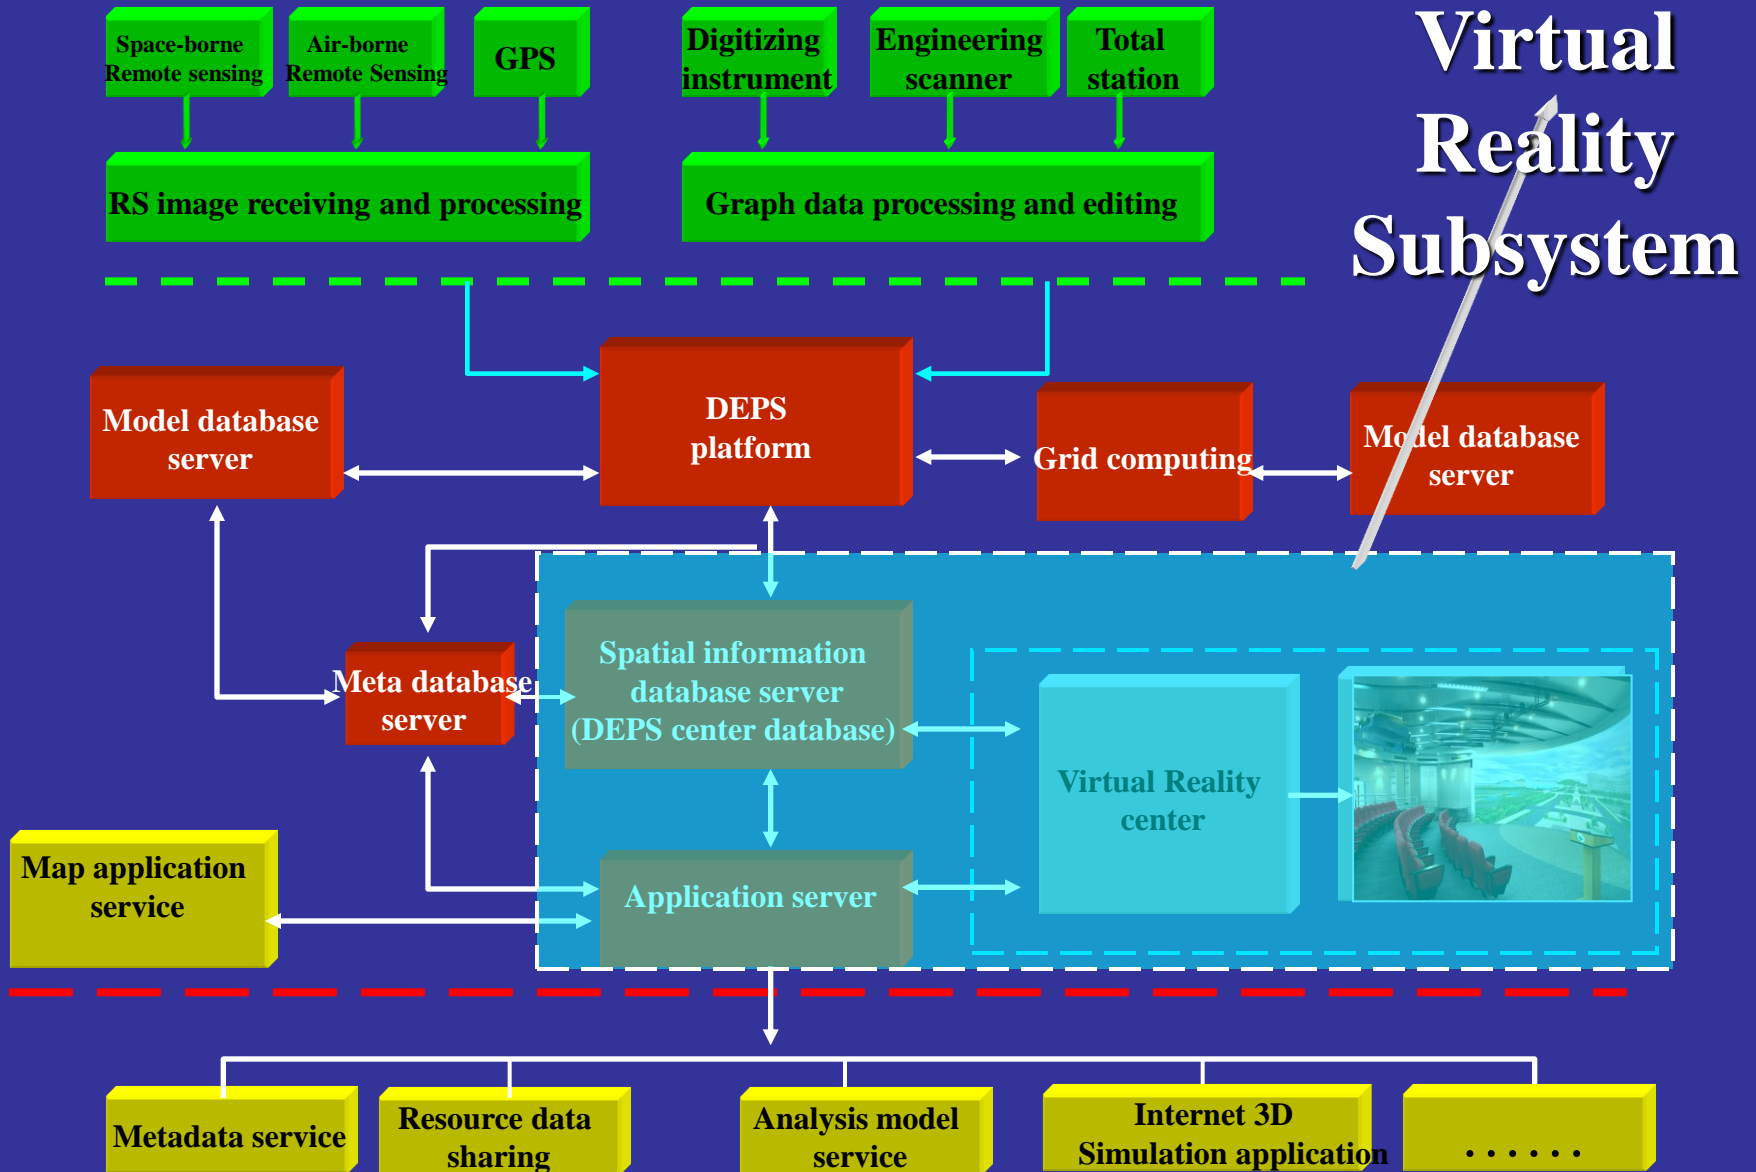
Space-borne Remote sensing

Air-borne Remote Sensing

GPS

Digitizing instrument

Engineering scanner

Total station

Virtual Reality Subsystem

RS image receiving and processing

Graph data processing and editing

Model database server

DEPS platform

Grid computing

Model database server

Spatial information database server (DEPS center database)

Meta database server

Virtual Reality center

Map application service

Application server

Metadata service

Resource data sharing

Analysis model service

Internet 3D Simulation application

……